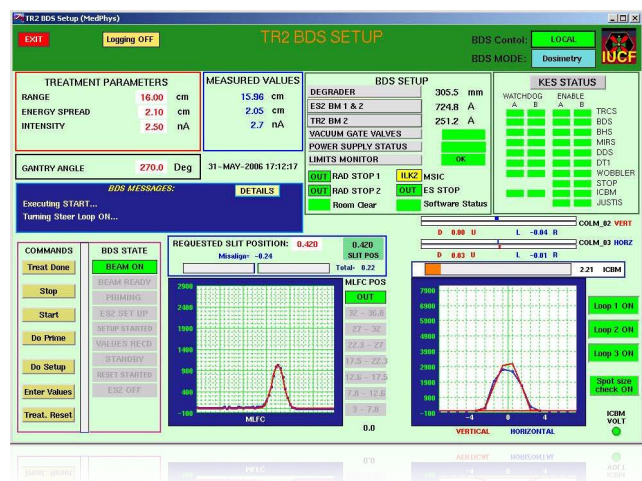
TR2 BDS Setup (MedPhys)

EXIT
Logging OFF
TR2 BDS SETUP
BDS Contol: LOCAL
BDS MODE: Dosimetry
IUCF

TREATMENT PARAMETERS
RANGE 16.00 cm
ENERGY SPREAD 2.10 cm
INTENSITY 2.50 nA

MEASURED VALUES
15.96 cm
2.05 cm
2.7 nA

GANTRY ANGLE 270.0 Deg
31-MAY-2006 17:12:17

BDS SETUP
DEGRADER 305.5 mm
ES2 BM 1 & 2 724.8 A
TR2 BM 2 251.2 A
VACUUM GATE VALVES
POWER SUPPLY STATUS
LIMITS MONITOR OK
OUT RAD STOP 1 ILK2 MSIC
OUT RAD STOP 2 OUT ES STOP
Room Clear Software Status

KES STATUS
WATCHDOG ENABLE
A B A B
TRCS
BDS
BHS
MIRS
DDS
DT1
WOBBLER
STOP
ICBM
JUSTIS

BDS MESSAGES: DETAILS
Executing START...
Turning Steer Loop ON...

COLM_02 VERT
D 0.00 U L -0.04 R
COLM_03 HORZ
D 0.03 U L -0.01 R
2.21 ICBM

COMMANDS
Treat Done
Stop
Start
Do Prime
Do Setup
Enter Values
Treat. Reset

BDS STATE
BEAM ON
BEAM READY
PRIMING
ES2 SET UP
SETUP STARTED
VALUES RECD
STANDBY
RESET STARTED
ES2 OFF

REQUESTED SLIT POSITION: 0.420
Misalign- -0.24
0.420 SLIT POS
Total- 0.22

2900
2400
1900
1400
900
400
-100
MLFC

MLFC POS
OUT
32 – 36.8
27 – 32
22.3 – 27
17.5 – 22.3
12.6 – 17.5
7.8 – 12.6
3 – 7.8
0.0

7900
6900
5900
4900
3900
2900
1900
900
-100
-4 0 4
VERTICAL HORIZONTAL

Loop 1 ON
Loop 2 ON
Loop 3 ON
Spot size check ON
ICBM VOLT